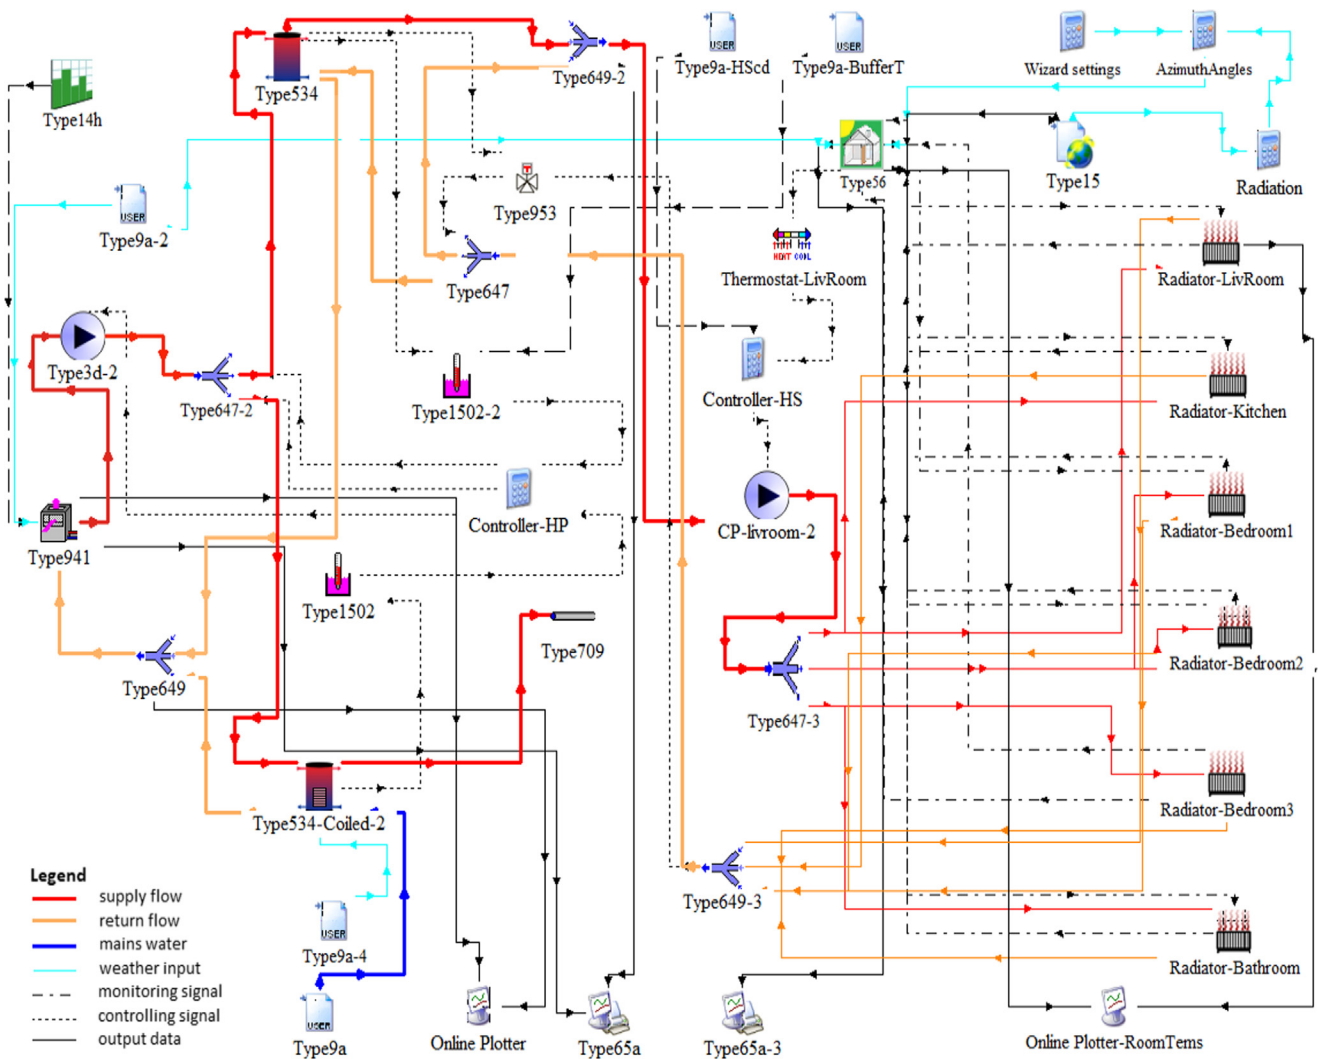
Type14h

Type534

Type649-2

USER
Type9a-HScd

USER
Type9a-BufferT

Wizard settings

AzimuthAngles

USER
Type9a-2

Type953

Type56

Type15

Radiation

Type647

HEAT COOL
Thermostat-LivRoom

Radiator-LivRoom

Type3d-2

Type647-2

Type1502-2

Controller-HS

Radiator-Kitchen

Controller-HP

Radiator-Bedroom1

Type941

CP-livroom-2

Type1502

Type709

Radiator-Bedroom2

Type649

Type647-3

Radiator-Bedroom3

Type534-Coiled-2

Type649-3

Legend
supply flow
return flow
mains water
weather input
monitoring signal
controlling signal
output data

USER
Type9a-4

USER
Type9a

Online Plotter

Type65a

Type65a-3

Radiator-Bathroom

Online Plotter-RoomTems